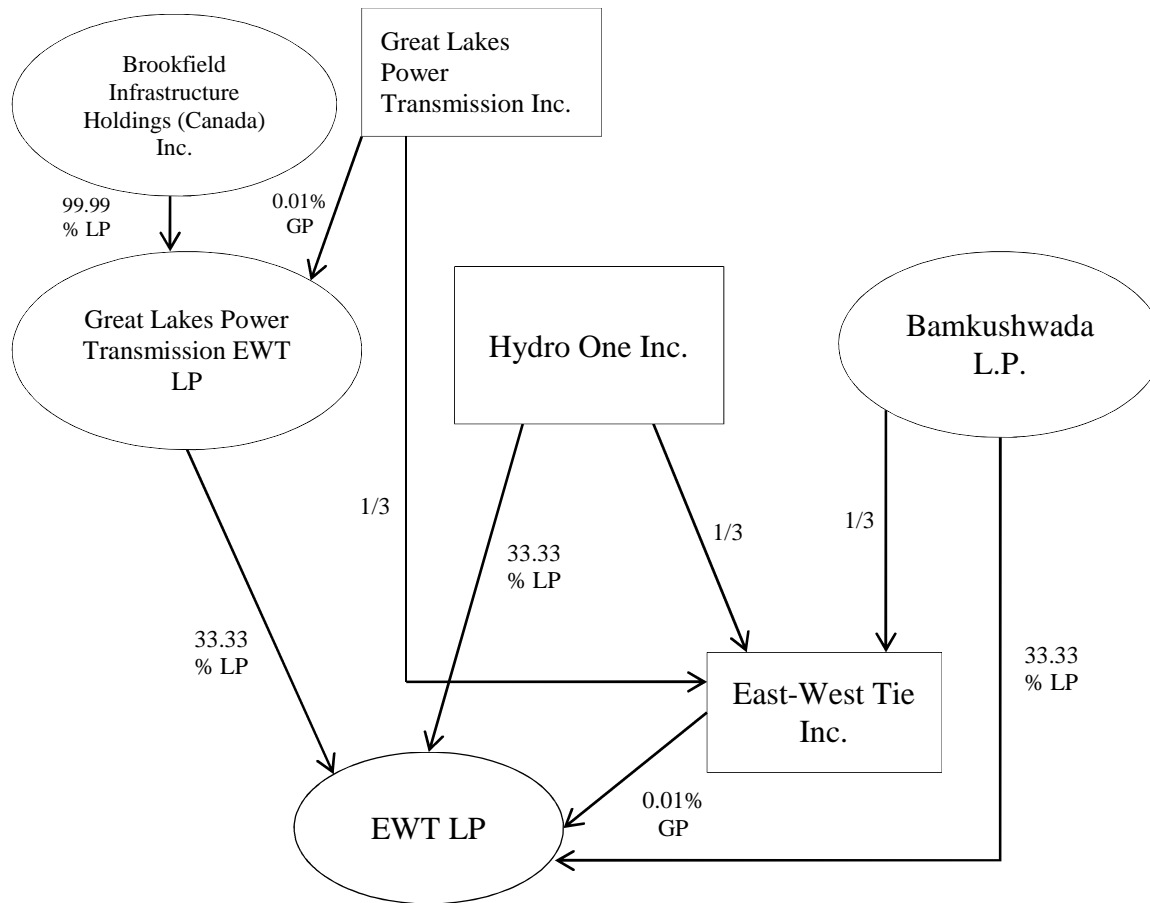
Brookfield Infrastructure Holdings (Canada) Inc.

Great Lakes Power Transmission Inc.

99.99 % LP

0.01% GP

Great Lakes Power Transmission EWT LP

Hydro One Inc.

Bamkushwada L.P.

1/3

33.33 % LP

1/3

1/3

33.33 % LP

33.33 % LP

East-West Tie Inc.

0.01% GP

EWT LP